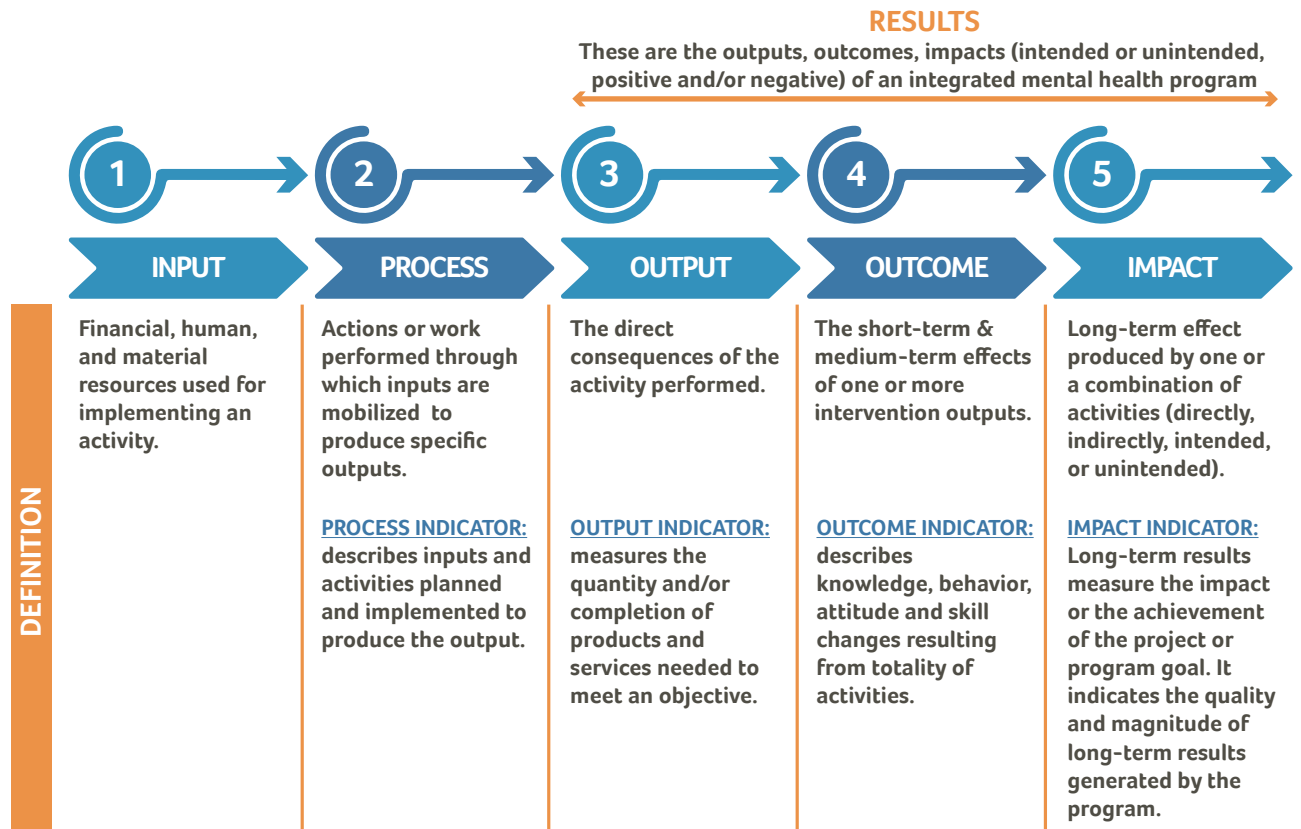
RESULTS

These are the outputs, outcomes, impacts (intended or unintended, positive and/or negative) of an integrated mental health program

1

2

3

4

5

INPUT

PROCESS

OUTPUT

OUTCOME

IMPACT

DEFINITION

Financial, human, and material resources used for implementing an activity.

Actions or work performed through which inputs are mobilized to produce specific outputs.

PROCESS INDICATOR: describes inputs and activities planned and implemented to produce the output.

The direct consequences of the activity performed.

OUTPUT INDICATOR: measures the quantity and/or completion of products and services needed to meet an objective.

The short-term & medium-term effects of one or more intervention outputs.

OUTCOME INDICATOR: describes knowledge, behavior, attitude and skill changes resulting from totality of activities.

Long-term effect produced by one or a combination of activities (directly, indirectly, intended, or unintended).

IMPACT INDICATOR: Long-term results measure the impact or the achievement of the project or program goal. It indicates the quality and magnitude of long-term results generated by the program.